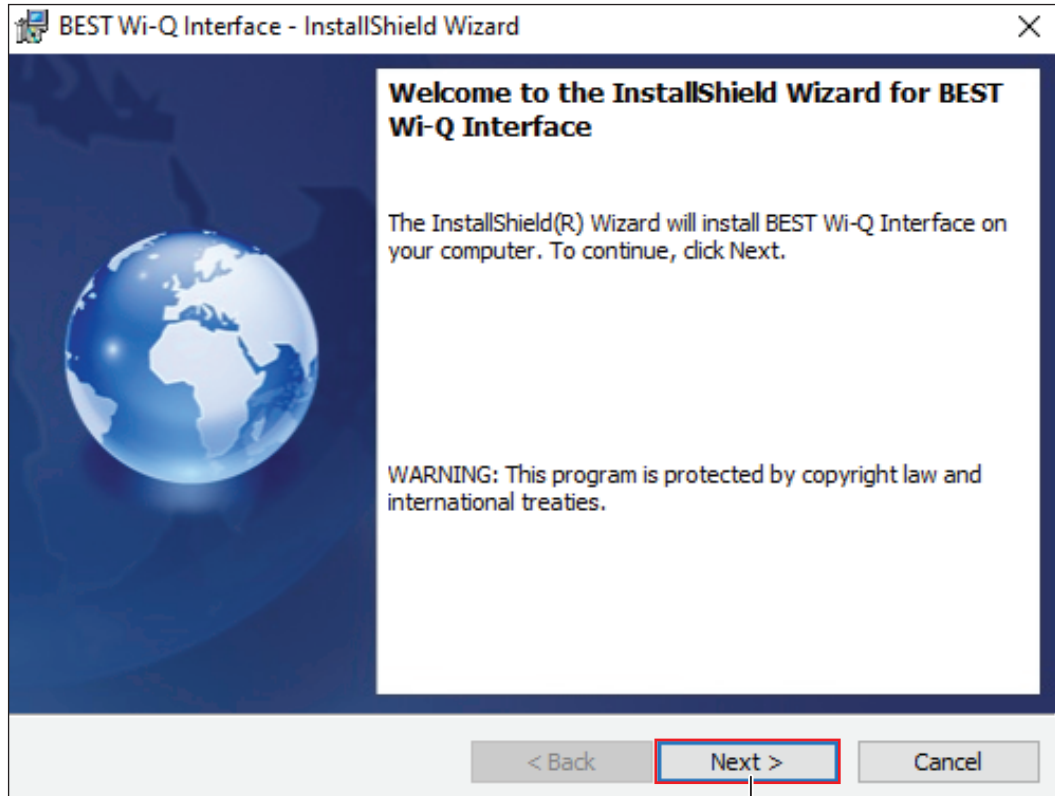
BEST Wi-Q Interface - InstallShield Wizard

×

Welcome to the InstallShield Wizard for BEST Wi-Q Interface

The InstallShield(R) Wizard will install BEST Wi-Q Interface on your computer. To continue, click Next.

WARNING: This program is protected by copyright law and international treaties.

< Back

Next >

Cancel